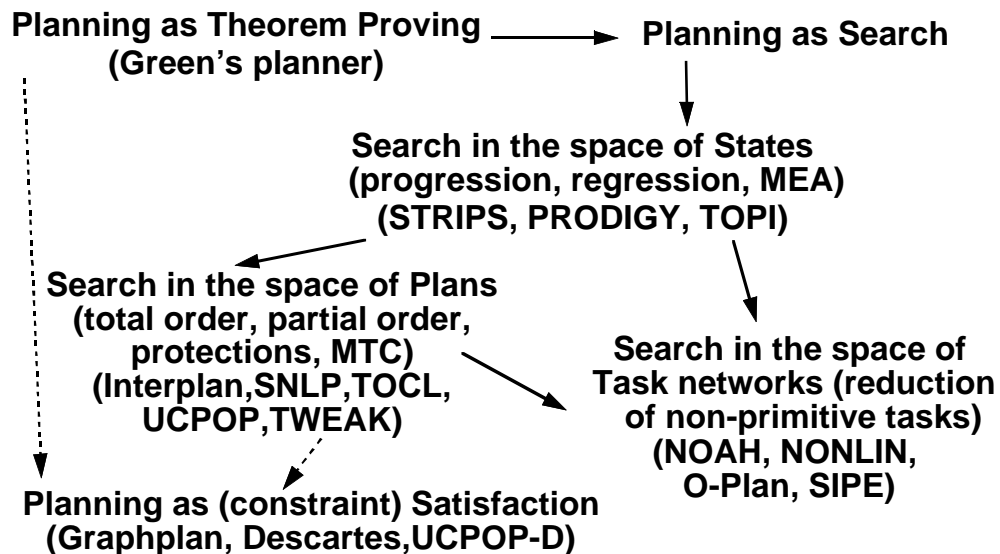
Planning as Theorem Proving
(Green's planner)

Planning as Search

Search in the space of States
(progression, regression, MEA)
(STRIPS, PRODIGY, TOPI)

Search in the space of Plans
(total order, partial order, protections, MTC)
(Interplan,SNLP,TOCL, UCPOP,TWEAK)

Search in the space of Task networks (reduction of non-primitive tasks)
(NOAH, NONLIN, O-Plan, SIPE)

Planning as (constraint) Satisfaction
(Graphplan, Descartes,UCPOP-D)